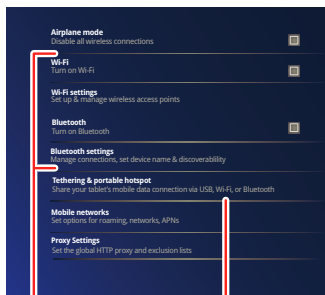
Airplane mode
Disable all wireless connections

Wi-Fi
Turn on Wi-Fi

Wi-Fi settings
Set up & manage wireless access points

Bluetooth
Turn on Bluetooth

Bluetooth settings
Manage connections, set device name & discoverability

Tethering & portable hotspot
Share your tablet's mobile data connection via USB, Wi-Fi, or Bluetooth

Mobile networks
Set options for roaming, networks, APNs

Proxy Settings
Set the global HTTP proxy and exclusion lists